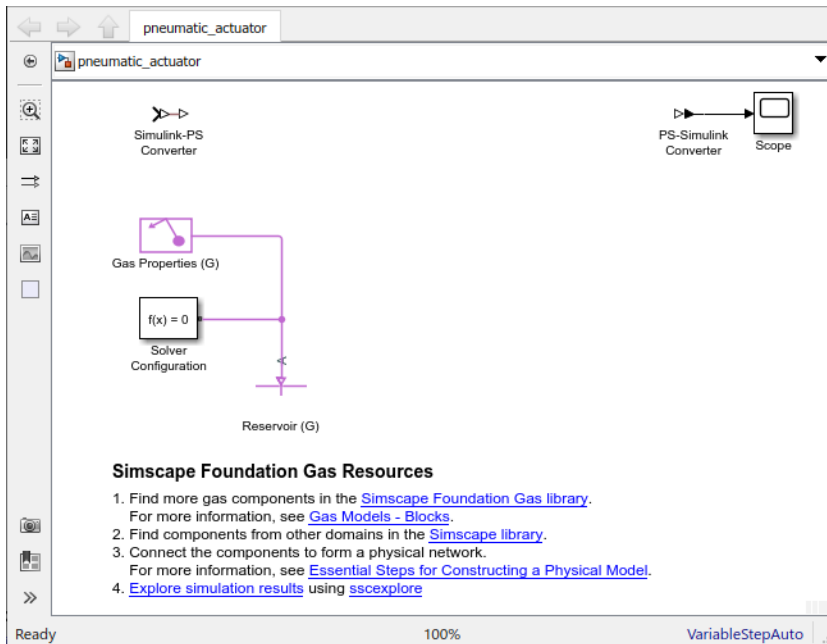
pneumatic_actuator

pneumatic_actuator

Simulink-PS Converter

PS-Simulink Converter

Scope

Gas Properties (G)

f(x) = 0

Solver Configuration

Reservoir (G)

Simscape Foundation Gas Resources

1. Find more gas components in the Simscape Foundation Gas library. For more information, see Gas Models - Blocks.
2. Find components from other domains in the Simscape library.
3. Connect the components to form a physical network. For more information, see Essential Steps for Constructing a Physical Model.
4. Explore simulation results using sscexplore

Ready

100%

VariableStepAuto